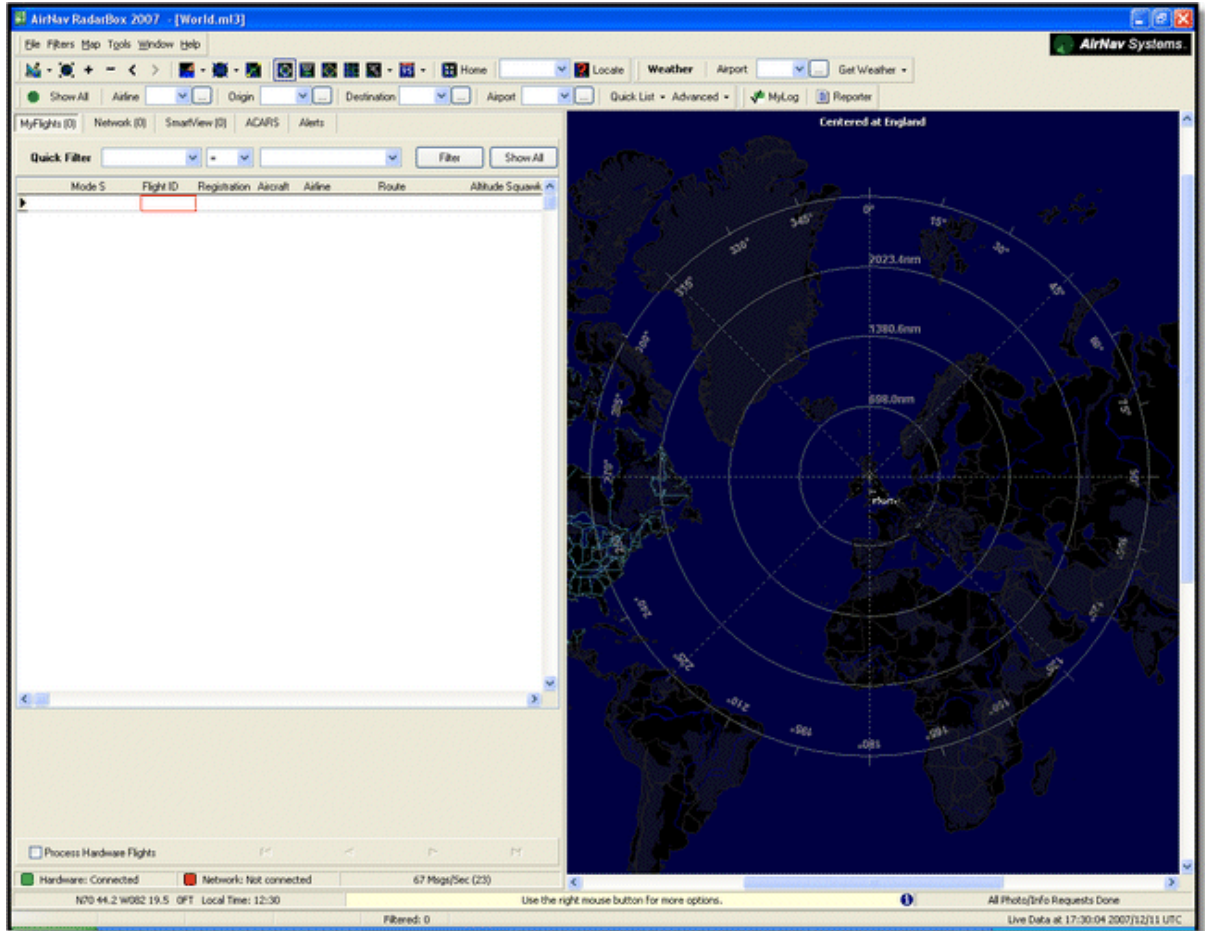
AirNav RadarBox 2007 - [World.ml3]

File Filters Map Tools Window Help

AirNav Systems

Home Locate Weather Airport Get Weather

Show All Airline Origin Destination Airport Quick List Advanced MyLog Reporter

MyFlights (0) Network (0) SmartView (0) ACARS Alerts

Quick Filter = Filter Show All

| Mode S | Flight ID | Registration | Aircraft | Airline | Route | Altitude | Squawk |
|---|---|---|---|---|---|---|---|
| | | | | | | | |

Centered at England

0°
15°
30°
45°
60°
75°
90°
105°
120°
135°
150°
165°
180°
195°
210°
225°
240°
255°
270°
285°
300°
315°
330°
345°

2023.4nm
1380.6nm
698.0nm

Process Hardware Flights

Hardware: Connected
Network: Not connected
67 Msgs/Sec (23)

N70 44.2 W082 19.5 0FT Local Time: 12:30
Use the right mouse button for more options.
All Photo/Info Requests Done

Filtered: 0
Live Data at 17:30:04 2007/12/11 UTC